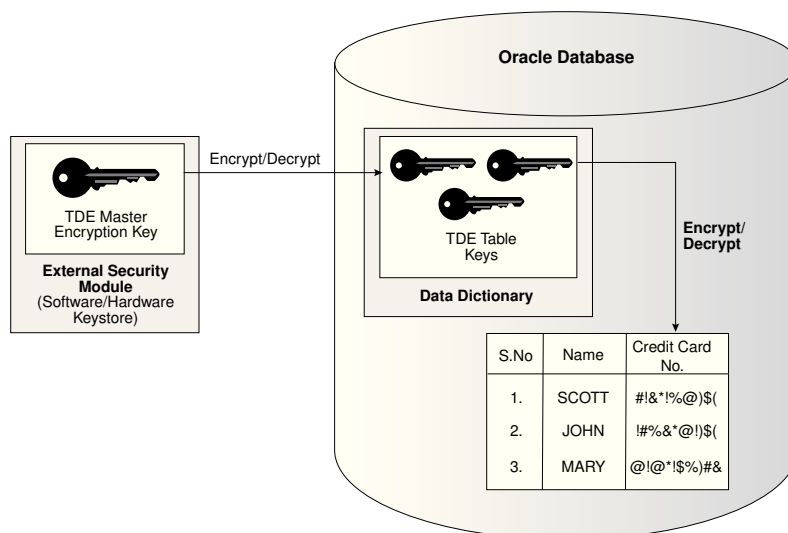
Oracle Database

TDE Master Encryption Key

External Security Module (Software/Hardware Keystore)

Encrypt/Decrypt

TDE Table Keys

Data Dictionary

Encrypt/ Decrypt

| S.No | Name | Credit Card No. |
|---|---|---|
| 1. | SCOTT | #!&*!%@)$( |
| 2. | JOHN | !#%&*@!)$( |
| 3. | MARY | @!@*!$%)#& |